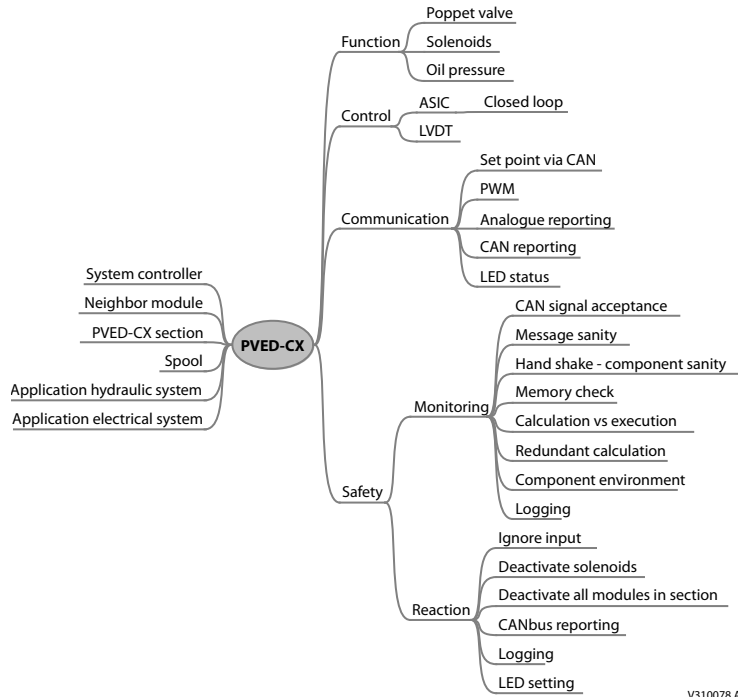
PVED-CX

Function
Poppet valve
Solenoids
Oil pressure

Control
ASIC
Closed loop
LVDT

Communication
Set point via CAN
PWM
Analogue reporting
CAN reporting
LED status

Safety
Monitoring
CAN signal acceptance
Message sanity
Hand shake - component sanity
Memory check
Calculation vs execution
Redundant calculation
Component environment
Logging

Reaction
Ignore input
Deactivate solenoids
Deactivate all modules in section
CANbus reporting
Logging
LED setting

System controller
Neighbor module
PVED-CX section
Spool
Application hydraulic system
Application electrical system

V310078.A